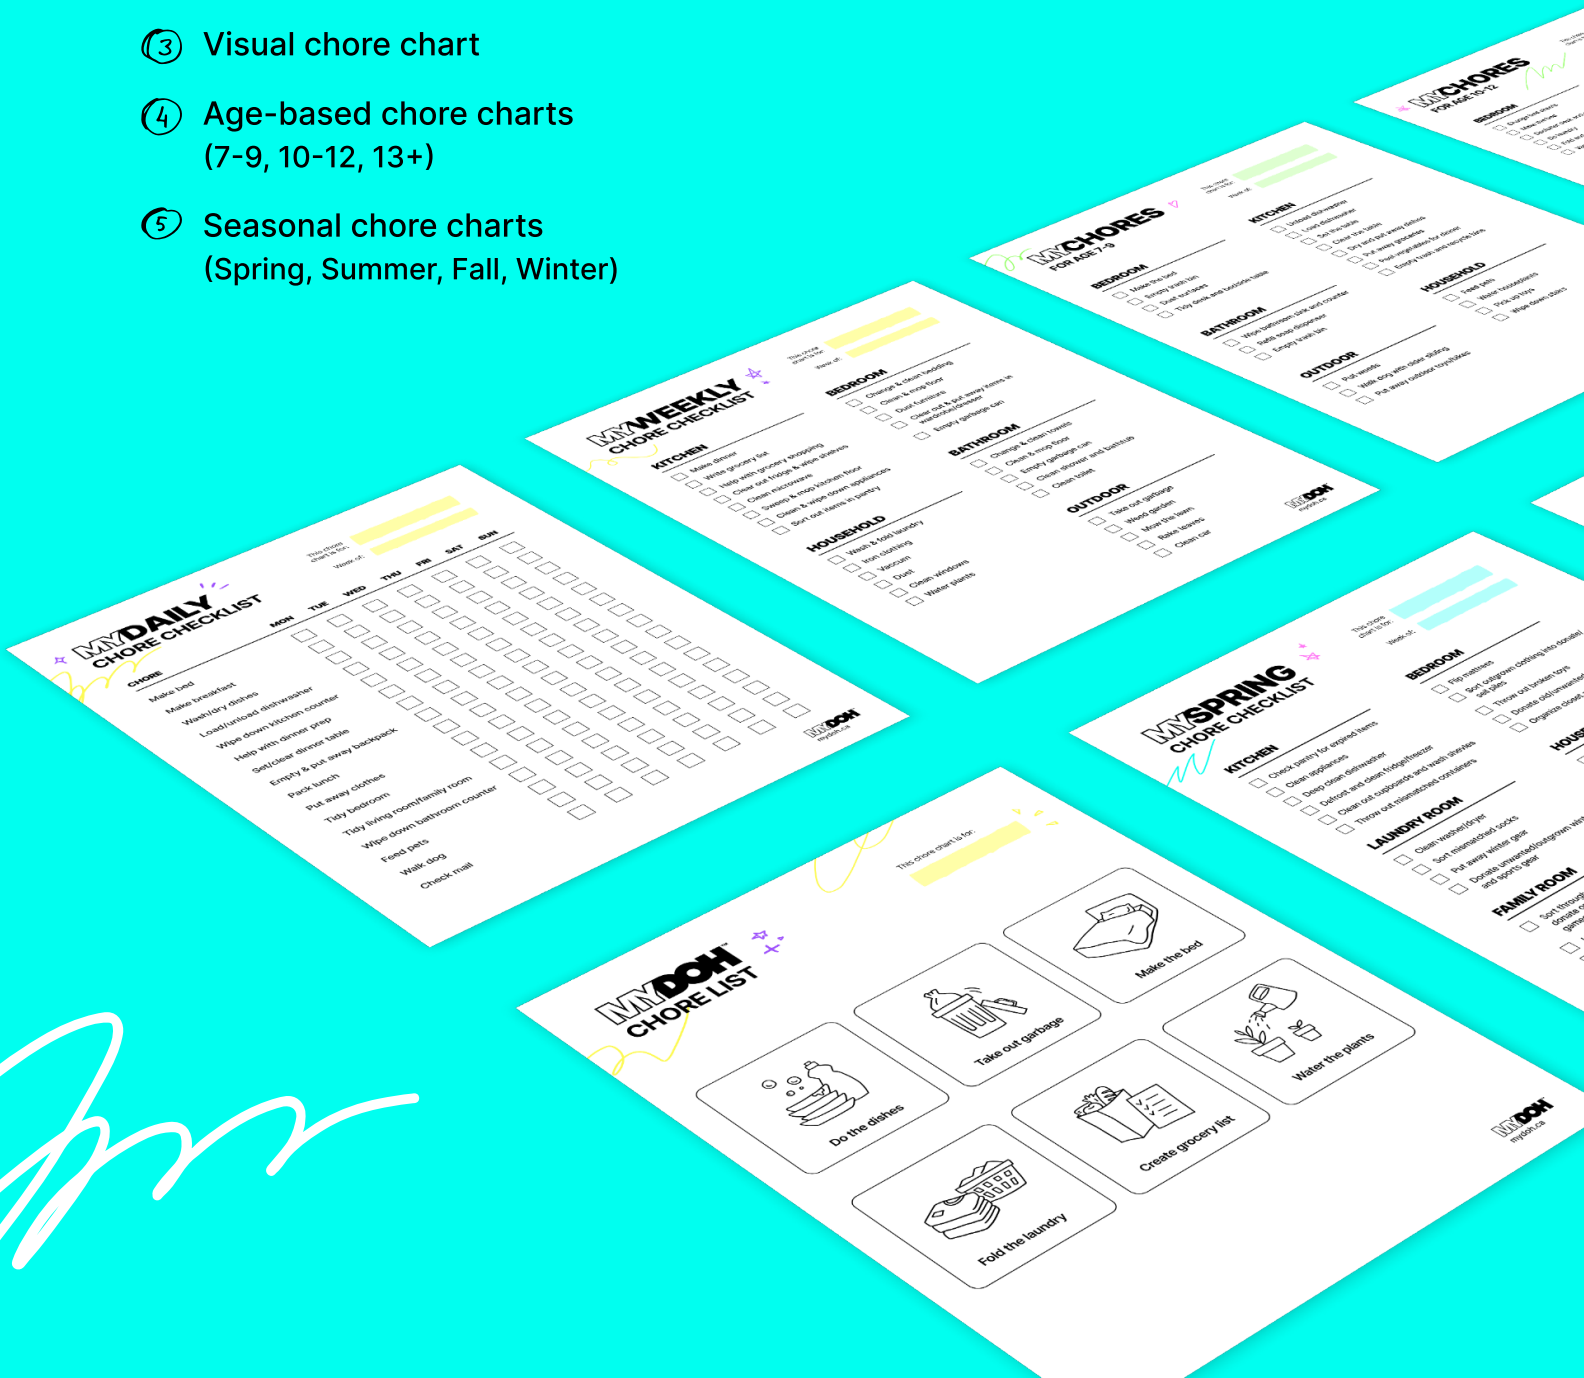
3 Visual chore chart

4 Age-based chore charts (7-9, 10-12, 13+)

5 Seasonal chore charts (Spring, Summer, Fall, Winter)

MY DAILY CHORE CHECKLIST

This chore chart is for:
Week of:

| CHORE | MON | TUE | WED | THU | FRI | SAT | SUN |
|---|---|---|---|---|---|---|---|
| Make bed | | | | | | | |
| Make breakfast | | | | | | | |
| Wash/dry dishes | | | | | | | |
| Load/unload dishwasher | | | | | | | |
| Wipe down kitchen counter | | | | | | | |
| Help with dinner prep | | | | | | | |
| Set/clear dinner table | | | | | | | |
| Empty & put away backpack | | | | | | | |
| Pack lunch | | | | | | | |
| Put away clothes | | | | | | | |
| Tidy bedroom | | | | | | | |
| Tidy living room/family room | | | | | | | |
| Wipe down bathroom counter | | | | | | | |
| Feed pets | | | | | | | |
| Walk dog | | | | | | | |
| Check mail | | | | | | | |

MYDOH mydoh.ca

MY WEEKLY CHORE CHECKLIST

This chore chart is for:
Week of:

KITCHEN
Make dinner
Write grocery list
Help with grocery shopping
Clear out fridge & wipe shelves
Clean microwave
Sweep & mop kitchen floor
Clean & wipe down appliances
Sort out items in pantry

BEDROOM
Change & clean bedding
Clean & mop floor
Dust furniture
Clear out & put away items in wardrobe/dresser
Empty garbage can

BATHROOM
Change & clean towels
Clean & mop floor
Empty garbage can
Clean shower and bathtub
Clean toilet

HOUSEHOLD
Wash & fold laundry
Iron clothing
Vacuum
Dust
Clean windows
Water plants

OUTDOOR
Take out garbage
Weed garden
Mow the lawn
Rake leaves
Clean car

MYDOH mydoh.ca

MY CHORES FOR AGE 7-9

This chore chart is for:
Week of:

BEDROOM
Make the bed
Empty trash bin
Dust surfaces
Tidy desk and bedside table

KITCHEN
Unload dishwasher
Load dishwasher
Set the table
Clear the table
Dry and put away dishes
Put away groceries
Peel vegetables for dinner
Empty trash and recycle bins

BATHROOM
Wipe bathroom sink and counter
Refill soap dispenser
Empty trash bin

HOUSEHOLD
Feed pets
Water houseplants
Pick up toys
Wipe down doors

OUTDOOR
Pull weeds
Walk dog with older sibling
Put away outdoor toys/bikes

MYDOH mydoh.ca

MY CHORES FOR AGE 10-12

This chore chart is for:

BEDROOM
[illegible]

MY SPRING CHORE CHECKLIST

This chore chart is for:
Week of:

KITCHEN
Check pantry for expired items
Clean appliances
Deep clean dishwasher
Defrost and clean fridge/freezer
Clean out cupboards and wash shelves
Throw out mismatched containers

BEDROOM
Flip mattress
Sort outgrown clothing into donate/ sell piles
Throw out broken toys
Donate old/unwanted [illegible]
Organize closet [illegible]

LAUNDRY ROOM
Clean washer/dryer
Sort mismatched socks
Put away winter gear
Donate unwanted/outgrown win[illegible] and sports gear

FAMILY ROOM
Sort through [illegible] donate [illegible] games

HOUS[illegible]

MYDOH CHORE LIST

This chore chart is for:

Make the bed
Take out garbage
Water the plants
Do the dishes
Create grocery list
Fold the laundry

MYDOH mydoh.ca